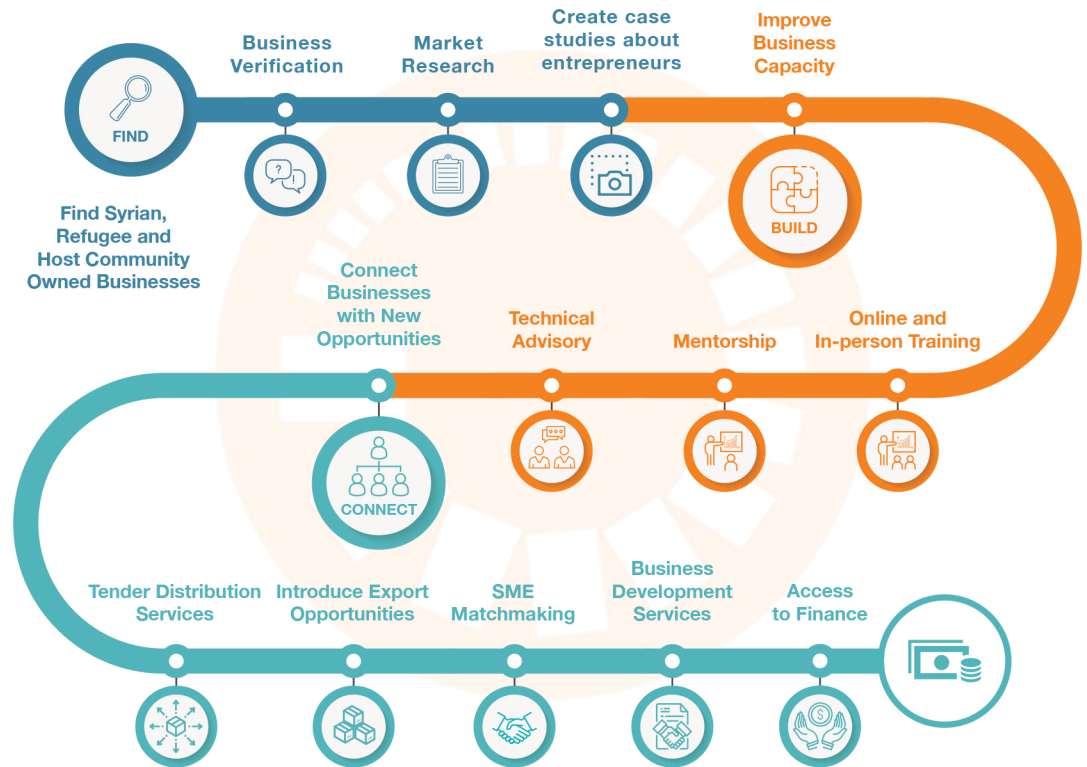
FIND

Business Verification

Market Research

Create case studies about entrepreneurs

Improve Business Capacity

BUILD

Find Syrian, Refugee and Host Community Owned Businesses

Connect Businesses with New Opportunities

Technical Advisory

Mentorship

Online and In-person Training

CONNECT

Tender Distribution Services

Introduce Export Opportunities

SME Matchmaking

Business Development Services

Access to Finance